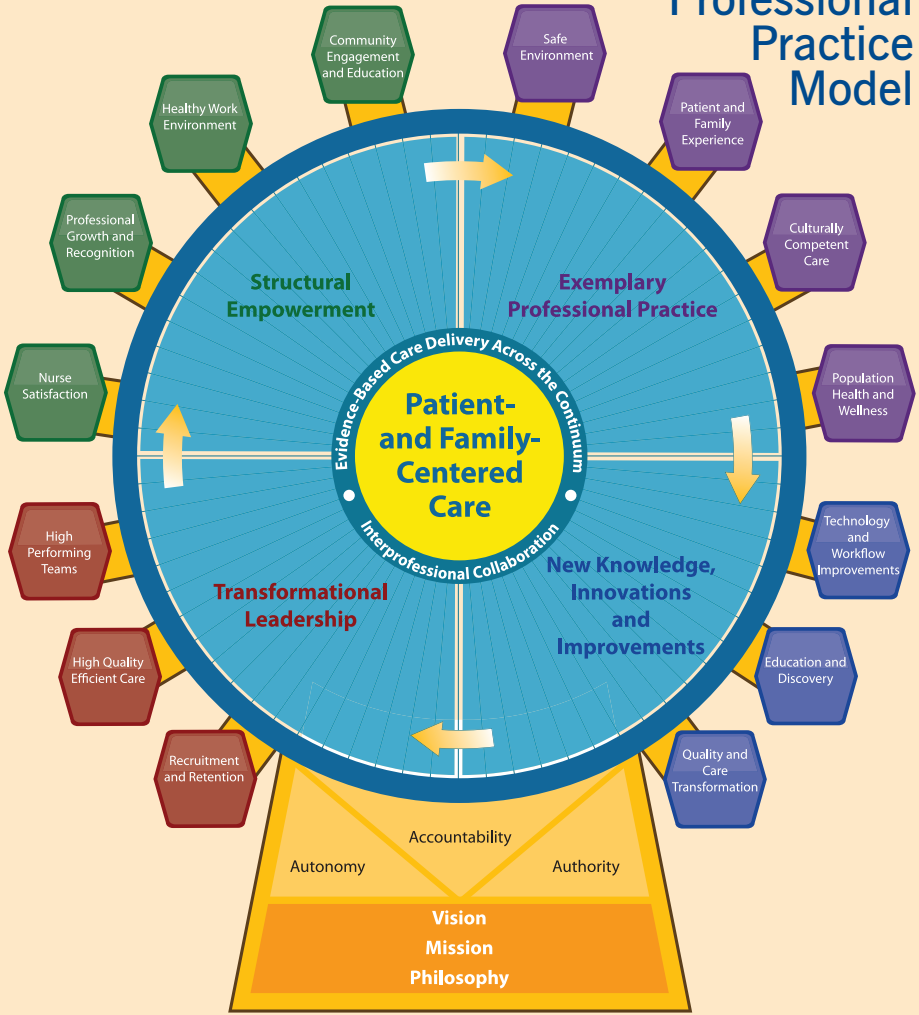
Professional Practice Model

Community Engagement and Education

Safe Environment

Healthy Work Environment

Patient and Family Experience

Professional Growth and Recognition

Culturally Competent Care

Nurse Satisfaction

Population Health and Wellness

High Performing Teams

Technology and Workflow Improvements

High Quality Efficient Care

Education and Discovery

Recruitment and Retention

Quality and Care Transformation

Structural Empowerment

Exemplary Professional Practice

Transformational Leadership

New Knowledge, Innovations and Improvements

Evidence-Based Care Delivery Across the Continuum

Patient- and Family-Centered Care

Interprofessional Collaboration

Accountability

Autonomy

Authority

Vision
Mission
Philosophy